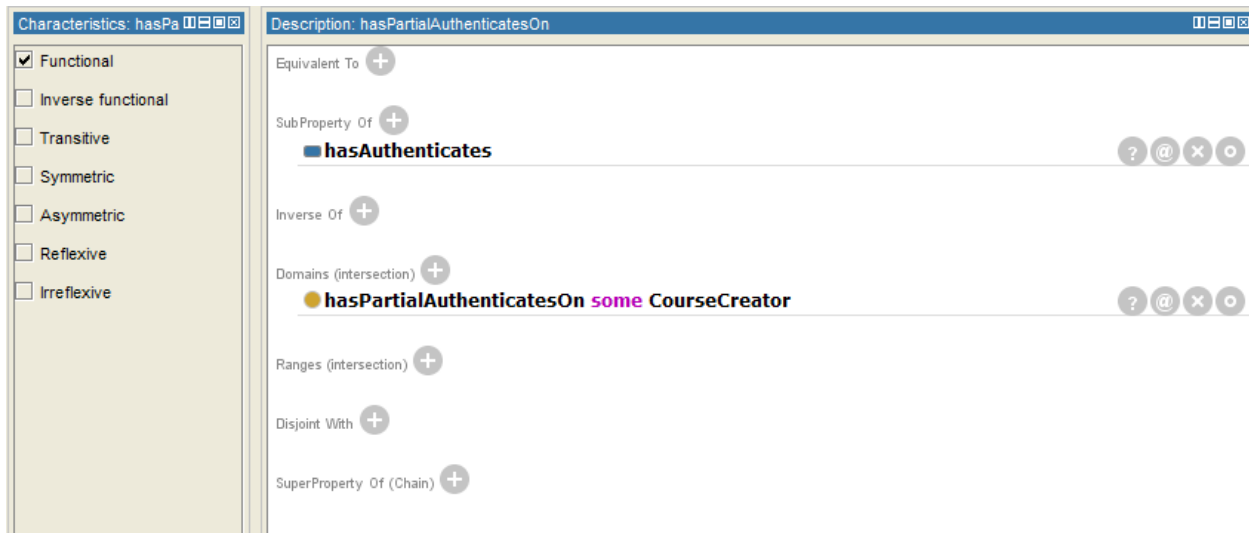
Characteristics: hasPa

Functional

Inverse functional

Transitive

Symmetric

Asymmetric

Reflexive

Irreflexive

Description: hasPartialAuthenticatesOn

Equivalent To

SubProperty Of

hasAuthenticates

?

@

Inverse Of

Domains (intersection)

hasPartialAuthenticatesOn some CourseCreator

?

@

Ranges (intersection)

Disjoint With

SuperProperty Of (Chain)